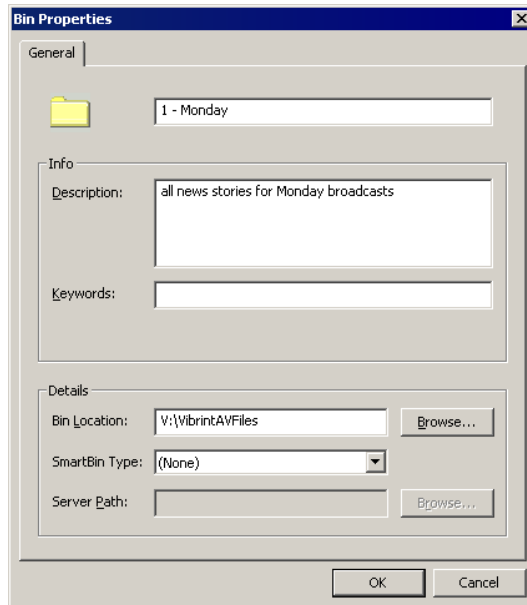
Bin Properties

General

1 - Monday

Info

Description: all news stories for Monday broadcasts

Keywords:

Details

Bin Location: V:\VibrintAVFiles Browse...

SmartBin Type: (None)

Server Path: Browse...

OK Cancel